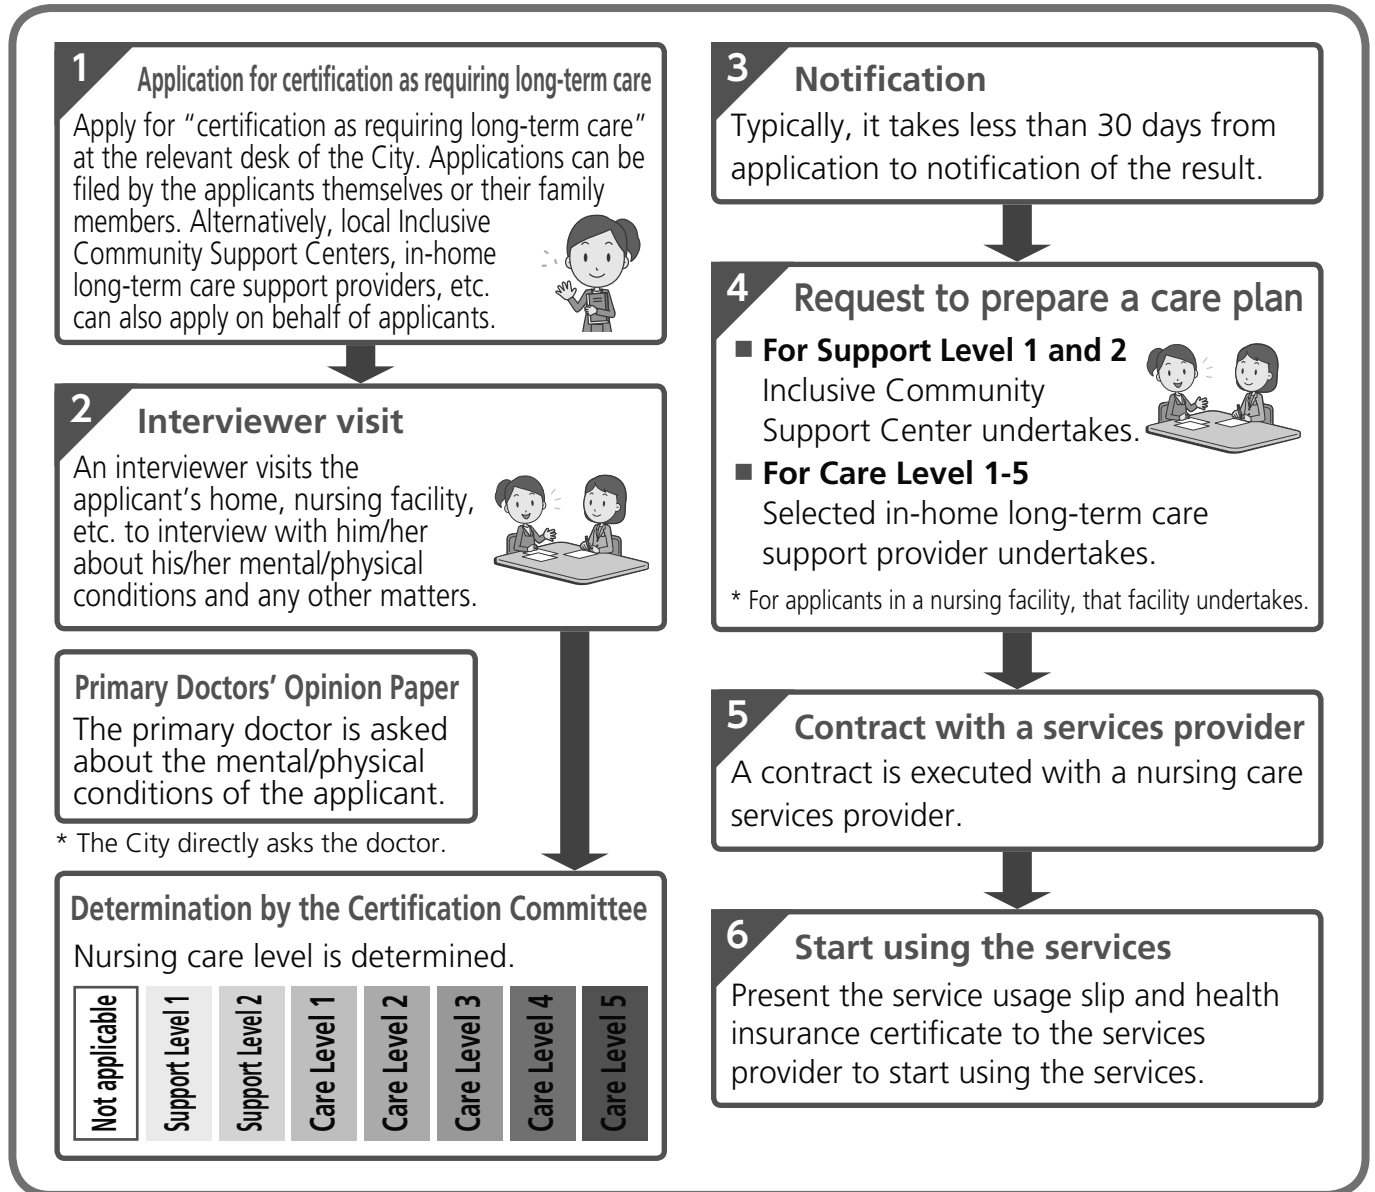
1 Application for certification as requiring long-term care

Apply for "certification as requiring long-term care" at the relevant desk of the City. Applications can be filed by the applicants themselves or their family members. Alternatively, local Inclusive Community Support Centers, in-home long-term care support providers, etc. can also apply on behalf of applicants.

2 Interviewer visit

An interviewer visits the applicant's home, nursing facility, etc. to interview with him/her about his/her mental/physical conditions and any other matters.

Primary Doctors' Opinion Paper

The primary doctor is asked about the mental/physical conditions of the applicant.

* The City directly asks the doctor.

Determination by the Certification Committee

Nursing care level is determined.

Not applicable
Support Level 1
Support Level 2
Care Level 1
Care Level 2
Care Level 3
Care Level 4
Care Level 5

3 Notification

Typically, it takes less than 30 days from application to notification of the result.

4 Request to prepare a care plan

■ For Support Level 1 and 2
Inclusive Community Support Center undertakes.

■ For Care Level 1-5
Selected in-home long-term care support provider undertakes.

* For applicants in a nursing facility, that facility undertakes.

5 Contract with a services provider

A contract is executed with a nursing care services provider.

6 Start using the services

Present the service usage slip and health insurance certificate to the services provider to start using the services.